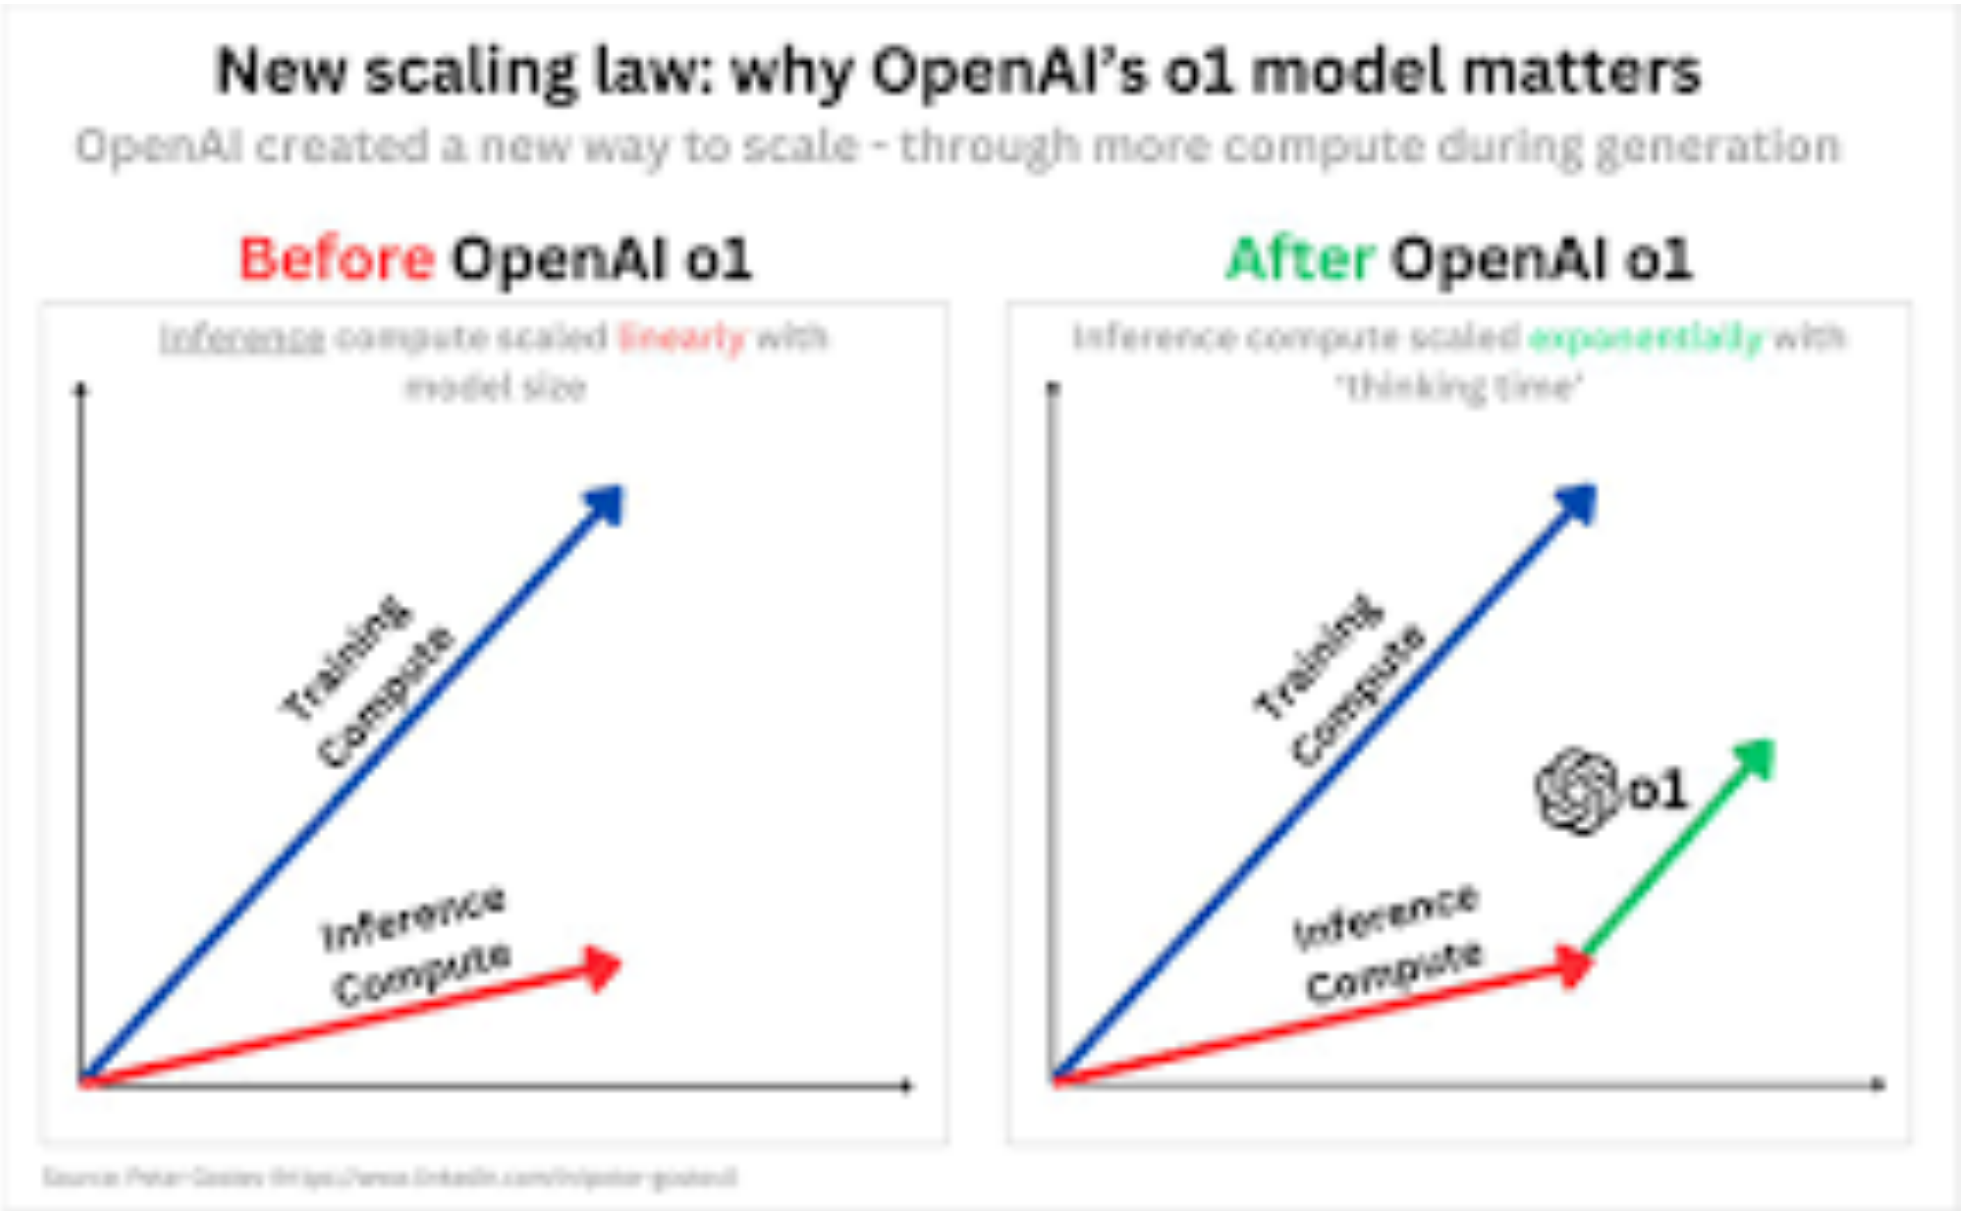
New scaling law: why OpenAI's o1 model matters

OpenAI created a new way to scale - through more compute during generation

Before OpenAI o1

Inference compute scaled linearly with model size

Training Compute

Inference Compute

After OpenAI o1

Inference compute scaled exponentially with 'thinking time'

Training Compute

o1

Inference Compute

Source: Peter Gostev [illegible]